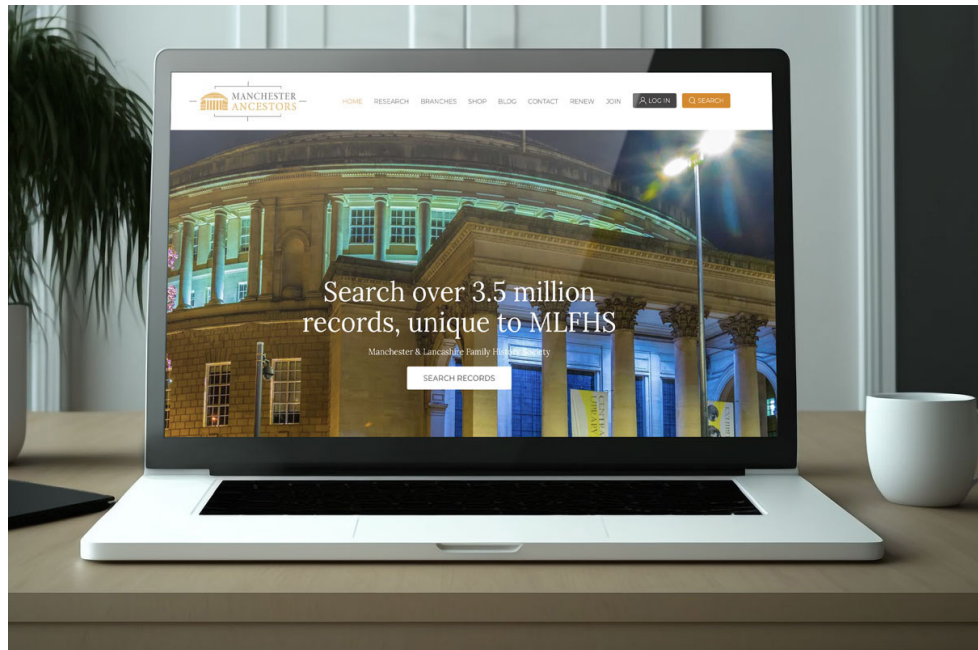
MANCHESTER ANCESTORS

HOME RESEARCH BRANCHES SHOP BLOG CONTACT RENEW JOIN LOG IN SEARCH

Search over 3.5 million records, unique to MLFHS

Manchester & Lancashire Family History Society

SEARCH RECORDS